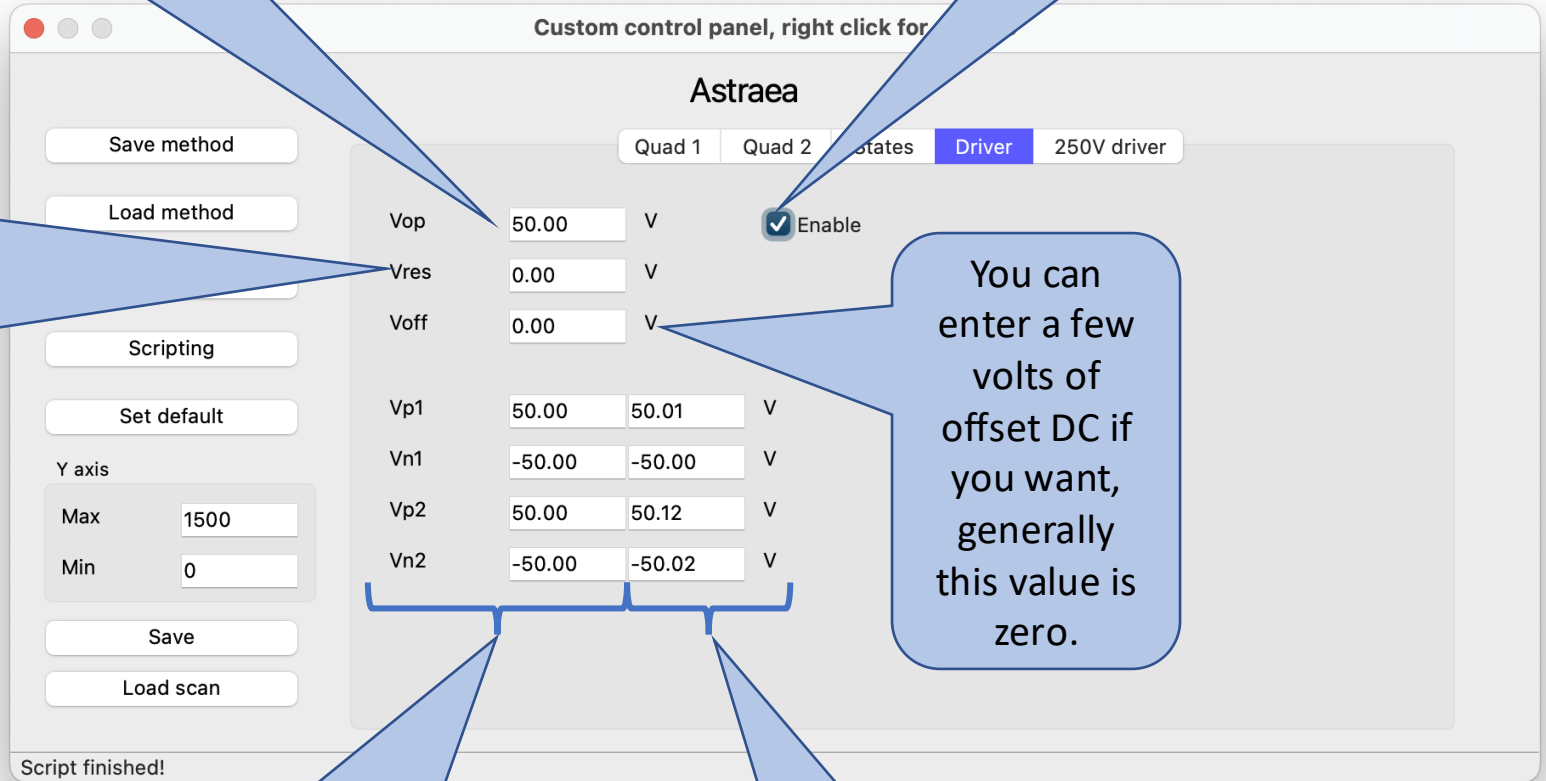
Custom control panel, right click for

Astraea

Save method

Load method

Scripting

Set default

Y axis

Max 1500

Min 0

Save

Load scan

Quad 1 | Quad 2 | States | Driver | 250V driver

Vop 50.00 V

Enable

Vres 0.00 V

Voff 0.00 V

Vp1 50.00 50.01 V

Vn1 -50.00 -50.00 V

Vp2 50.00 50.12 V

Vn2 -50.00 -50.02 V

You can enter a few volts of offset DC if you want, generally this value is zero.

Script finished!